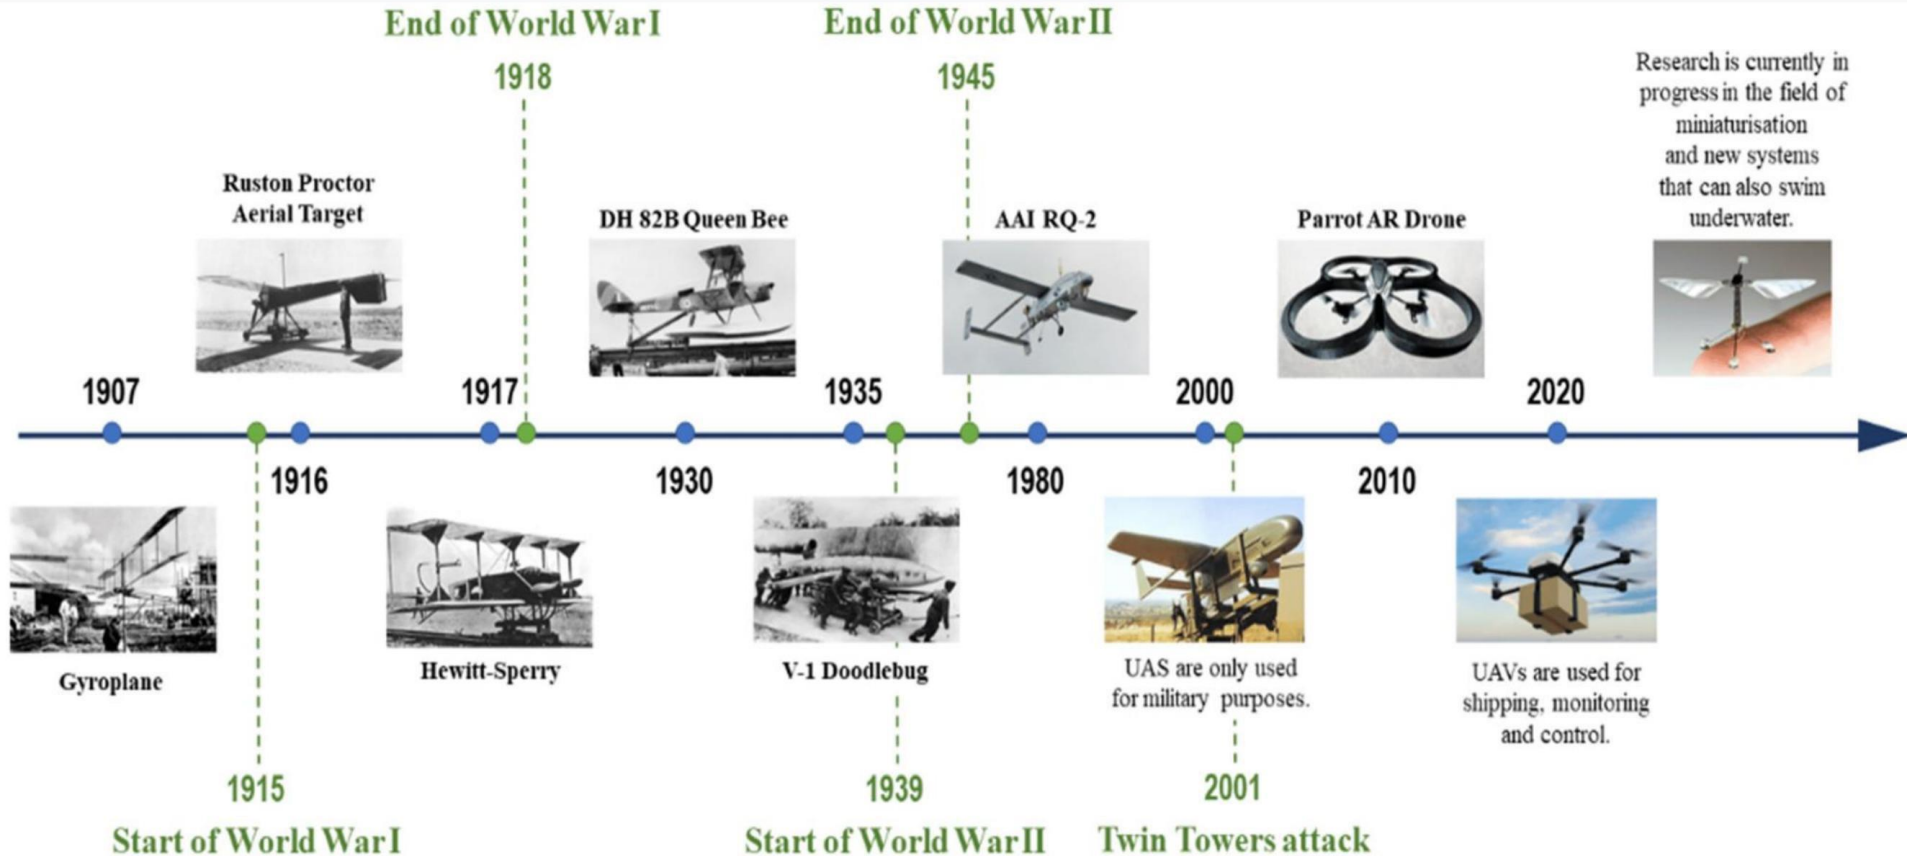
End of World War I

1918

End of World War II

1945

Research is currently in progress in the field of miniaturisation and new systems that can also swim underwater.

Ruston Proctor Aerial Target

DH 82B Queen Bee

AAI RQ-2

Parrot AR Drone

1907

1917

1935

2000

2020

1916

1930

1980

2010

Gyroplane

Hewitt-Sperry

V-1 Doodlebug

UAS are only used for military purposes.

UAVs are used for shipping, monitoring and control.

1915

Start of World War I

1939

Start of World War II

2001

Twin Towers attack